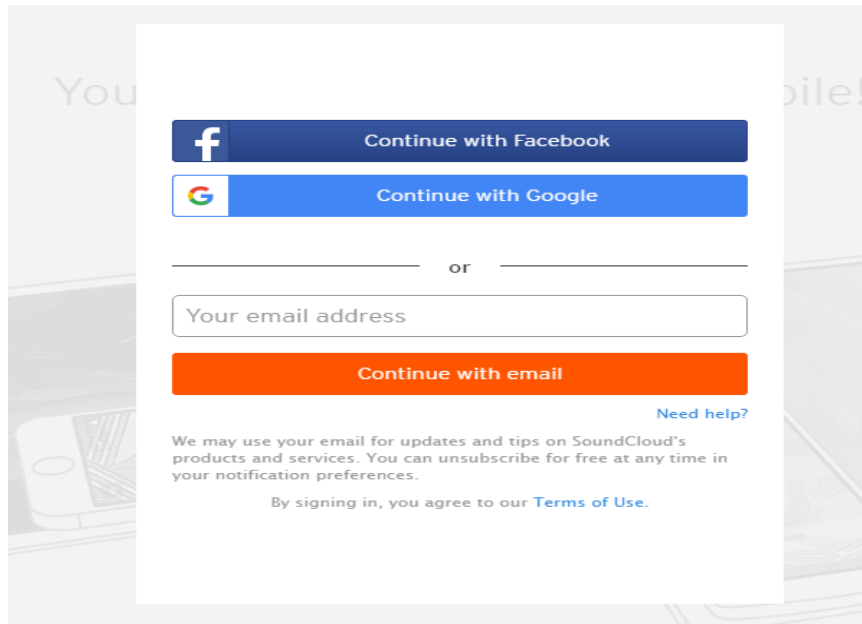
You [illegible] bile!

Continue with Facebook

Continue with Google

or

Your email address

Continue with email

Need help?

We may use your email for updates and tips on SoundCloud's products and services. You can unsubscribe for free at any time in your notification preferences.

By signing in, you agree to our Terms of Use.